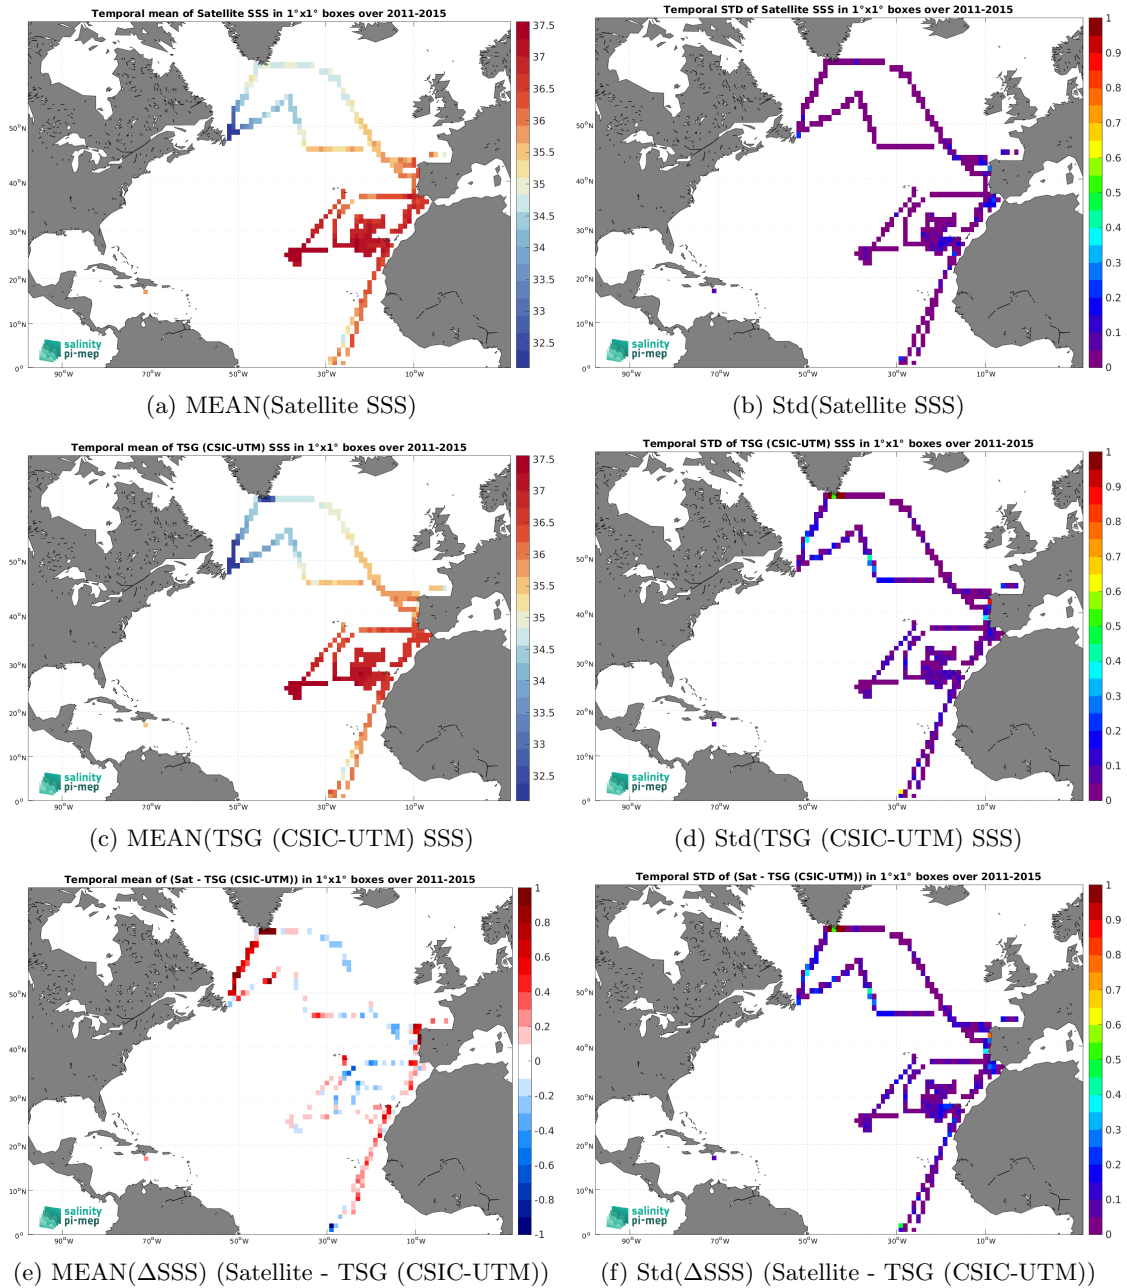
Temporal mean of Satellite SSS in 1°x1° boxes over 2011-2015

37.5
37
36.5
36
35.5
35
34.5
34
33.5
33
32.5

50°N
40°N
30°N
20°N
10°N
0°
90°W 70°W 50°W 30°W 10°W

salinity pi-mep

(a) MEAN(Satellite SSS)

Temporal STD of Satellite SSS in 1°x1° boxes over 2011-2015

1
0.9
0.8
0.7
0.6
0.5
0.4
0.3
0.2
0.1
0

50°N
40°N
30°N
20°N
10°N
0°
90°W 70°W 50°W 30°W 10°W

salinity pi-mep

(b) Std(Satellite SSS)

Temporal mean of TSG (CSIC-UTM) SSS in 1°x1° boxes over 2011-2015

37.5
37
36.5
36
35.5
35
34.5
34
33.5
33
32.5

50°N
40°N
30°N
20°N
10°N
0°
90°W 70°W 50°W 30°W 10°W

salinity pi-mep

(c) MEAN(TSG (CSIC-UTM) SSS)

Temporal STD of TSG (CSIC-UTM) SSS in 1°x1° boxes over 2011-2015

1
0.9
0.8
0.7
0.6
0.5
0.4
0.3
0.2
0.1
0

50°N
40°N
30°N
20°N
10°N
0°
90°W 70°W 50°W 30°W 10°W

salinity pi-mep

(d) Std(TSG (CSIC-UTM) SSS)

Temporal mean of (Sat - TSG (CSIC-UTM)) in 1°x1° boxes over 2011-2015

1
0.8
0.6
0.4
0.2
0
-0.2
-0.4
-0.6
-0.8
-1

50°N
40°N
30°N
20°N
10°N
0°
90°W 70°W 50°W 30°W 10°W

salinity pi-mep

(e) MEAN(ΔSSS) (Satellite - TSG (CSIC-UTM))

Temporal STD of (Sat - TSG (CSIC-UTM)) in 1°x1° boxes over 2011-2015

1
0.9
0.8
0.7
0.6
0.5
0.4
0.3
0.2
0.1
0

50°N
40°N
30°N
20°N
10°N
0°
90°W 70°W 50°W 30°W 10°W

salinity pi-mep

(f) Std(ΔSSS) (Satellite - TSG (CSIC-UTM))